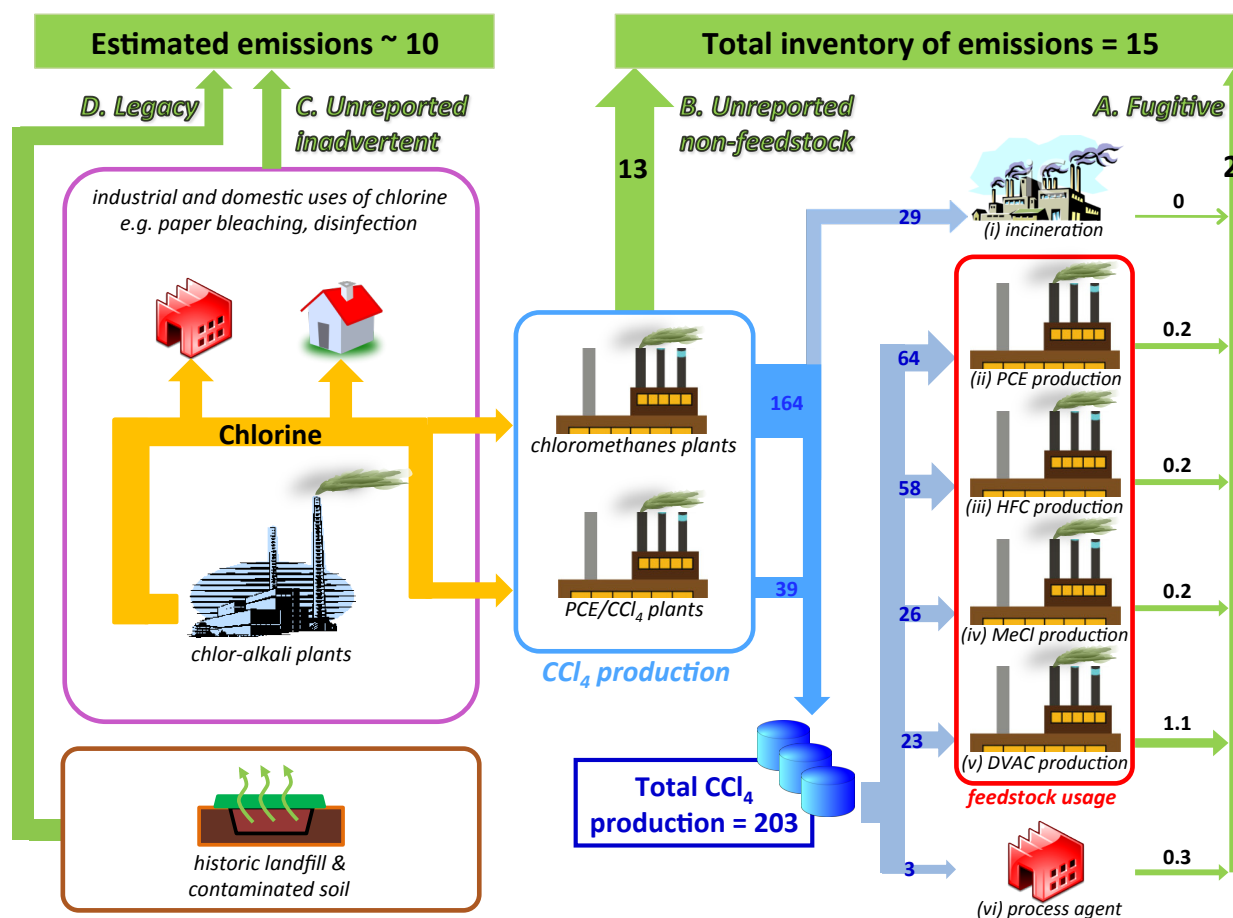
Estimated emissions ~ 10

Total inventory of emissions = 15

D. Legacy

C. Unreported inadvertent

B. Unreported non-feedstock

A. Fugitive

13

2

industrial and domestic uses of chlorine e.g. paper bleaching, disinfection

Chlorine

chlor-alkali plants

chloromethanes plants

PCE/$CCl_4$ plants

$CCl_4$ production

164

39

29

(i) incineration

0

64

(ii) PCE production

0.2

58

(iii) HFC production

0.2

26

(iv) MeCl production

0.2

23

(v) DVAC production

1.1

feedstock usage

3

(vi) process agent

0.3

Total $CCl_4$ production = 203

historic landfill & contaminated soil